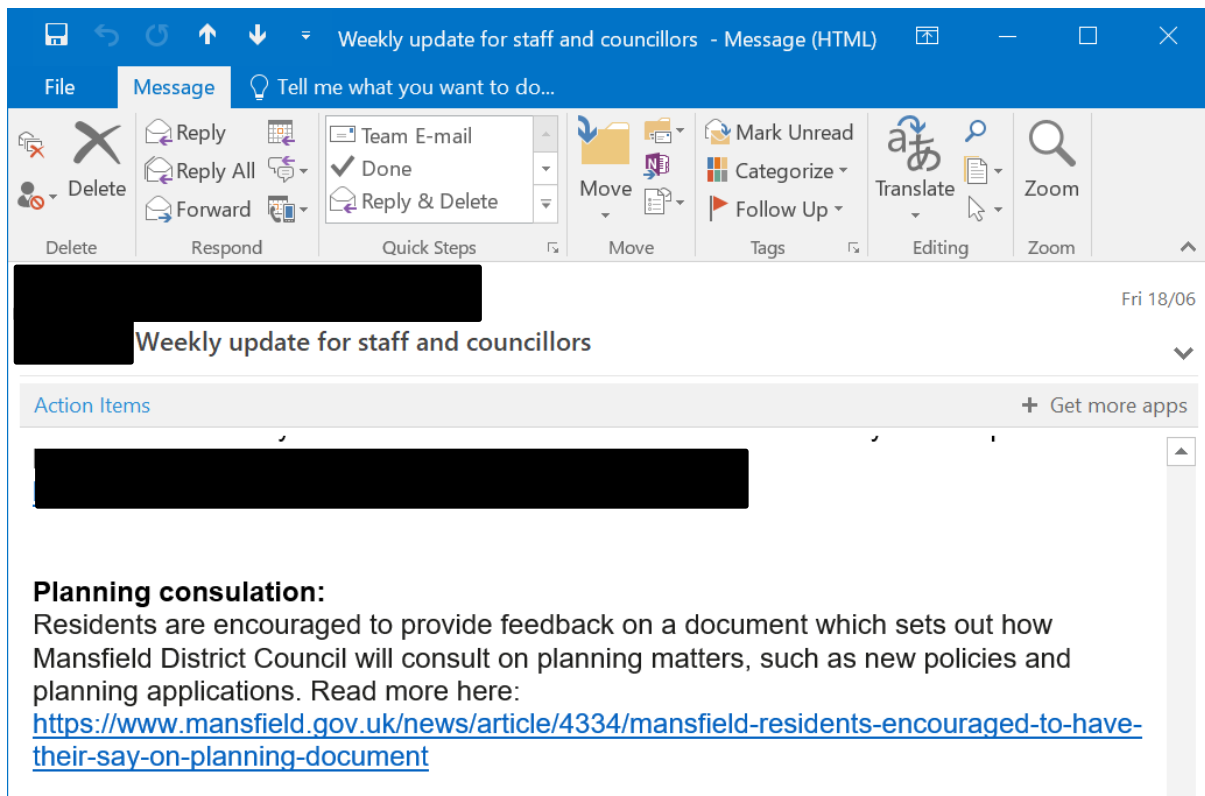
Weekly update for staff and councillors - Message (HTML)

File Message Tell me what you want to do...

Delete
Delete

Reply
Reply All
Forward
Respond

Team E-mail
Done
Reply & Delete
Quick Steps

Move
Move

Mark Unread
Categorize
Follow Up
Tags

Translate
Editing

Zoom
Zoom

Fri 18/06

Weekly update for staff and councillors

Action Items
+ Get more apps

Planning consulation:
Residents are encouraged to provide feedback on a document which sets out how Mansfield District Council will consult on planning matters, such as new policies and planning applications. Read more here:
https://www.mansfield.gov.uk/news/article/4334/mansfield-residents-encouraged-to-have-their-say-on-planning-document